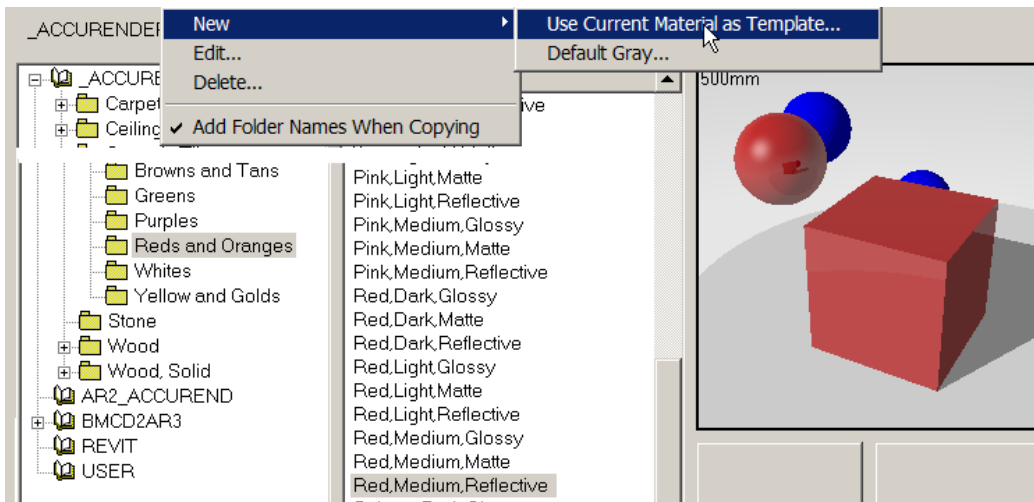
_ACCURENDEF

New
Edit...
Delete...
✔ Add Folder Names When Copying

Use Current Material as Template...
Default Gray...

_ACCURE
Carpet
Ceilinc
Browns and Tans
Greens
Purples
Reds and Oranges
Whites
Yellow and Golds
Stone
Wood
Wood, Solid
AR2_ACCUREND
BMCD2AR3
REVIT
USER

ive
Pink,Light,Matte
Pink,Light,Reflective
Pink,Medium,Glossy
Pink,Medium,Matte
Pink,Medium,Reflective
Red,Dark,Glossy
Red,Dark,Matte
Red,Dark,Reflective
Red,Light,Glossy
Red,Light,Matte
Red,Light,Reflective
Red,Medium,Glossy
Red,Medium,Matte
Red,Medium,Reflective

500mm